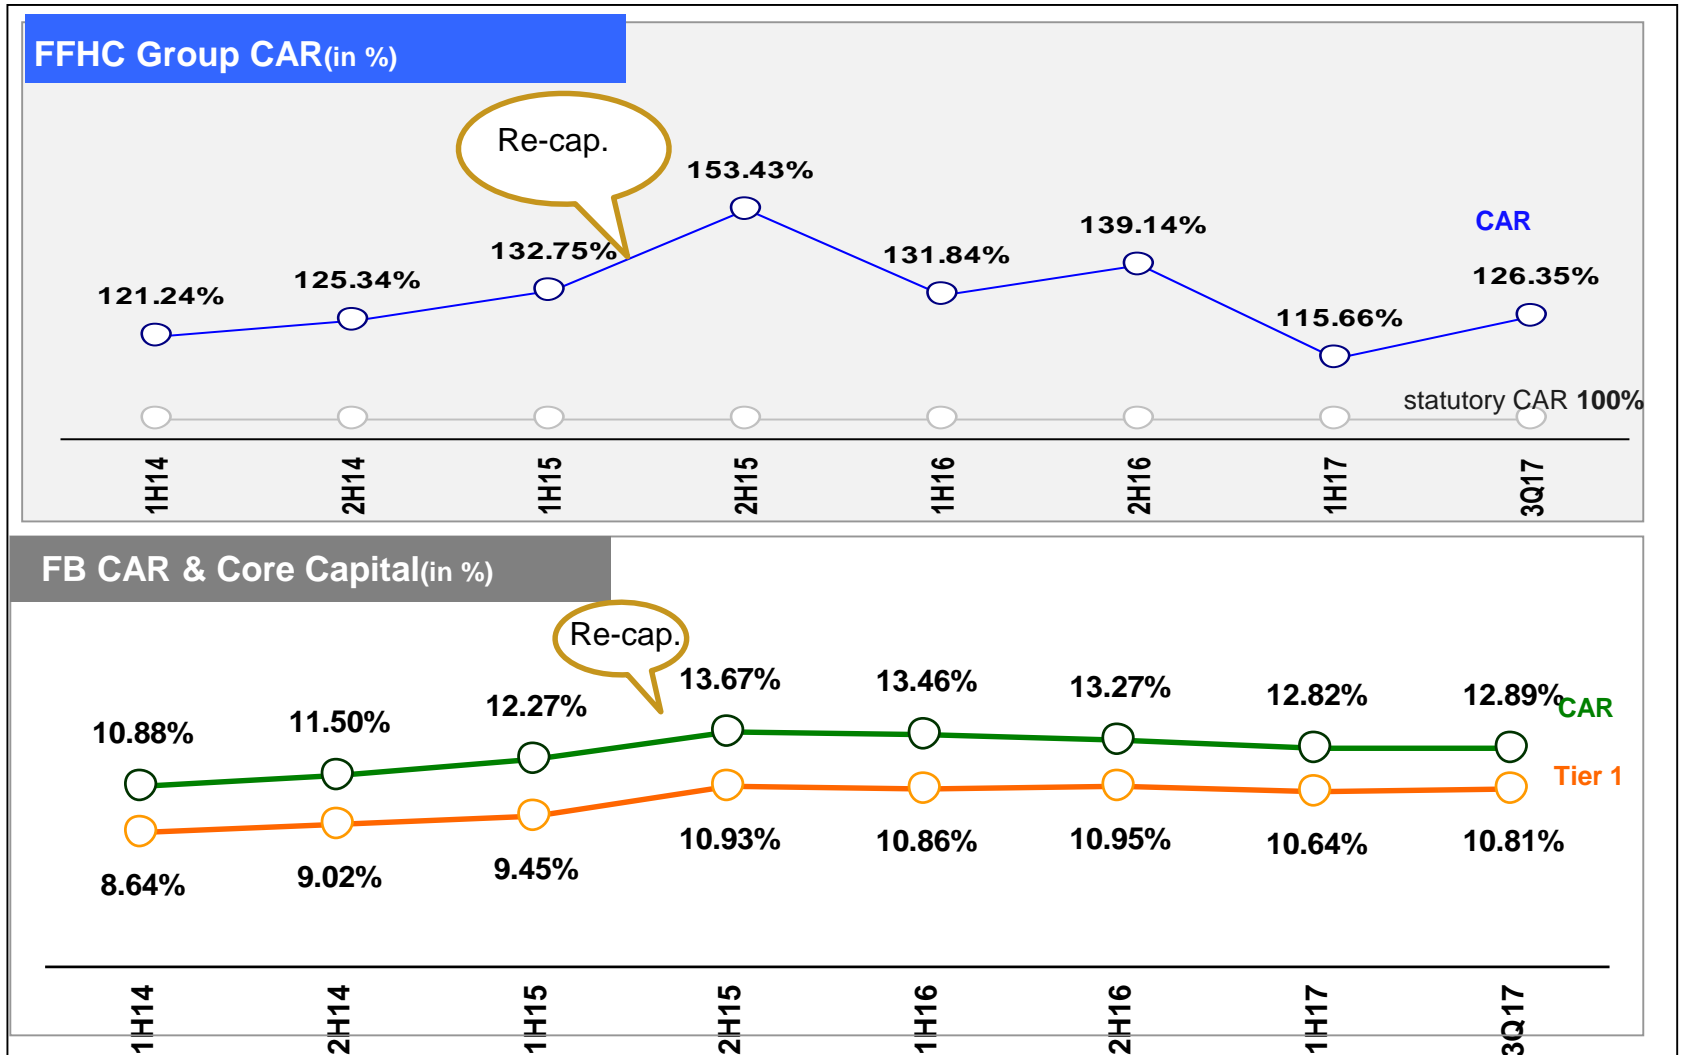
FFHC Group CAR(in %)

Re-cap.

121.24%
125.34%
132.75%
153.43%
131.84%
139.14%
115.66%
126.35%

CAR

statutory CAR 100%

1H14
2H14
1H15
2H15
1H16
2H16
1H17
3Q17

FB CAR & Core Capital(in %)

Re-cap.

10.88%
11.50%
12.27%
13.67%
13.46%
13.27%
12.82%
12.89%

CAR

Tier 1

8.64%
9.02%
9.45%
10.93%
10.86%
10.95%
10.64%
10.81%

1H14
2H14
1H15
2H15
1H16
2H16
1H17
3Q17